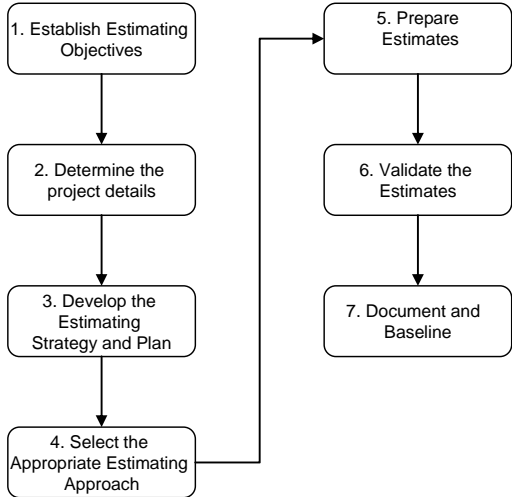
1. Establish Estimating Objectives

2. Determine the project details

3. Develop the Estimating Strategy and Plan

4. Select the Appropriate Estimating Approach

5. Prepare Estimates

6. Validate the Estimates

7. Document and Baseline